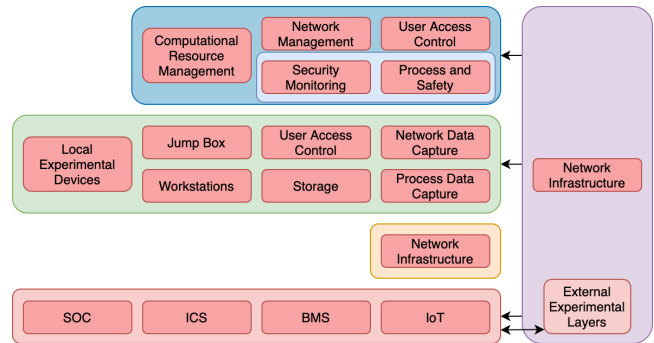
Computational Resource Management

Network Management

User Access Control

Security Monitoring

Process and Safety

Local Experimental Devices

Jump Box

User Access Control

Network Data Capture

Workstations

Storage

Process Data Capture

Network Infrastructure

Network Infrastructure

SOC

ICS

BMS

IoT

External Experimental Layers